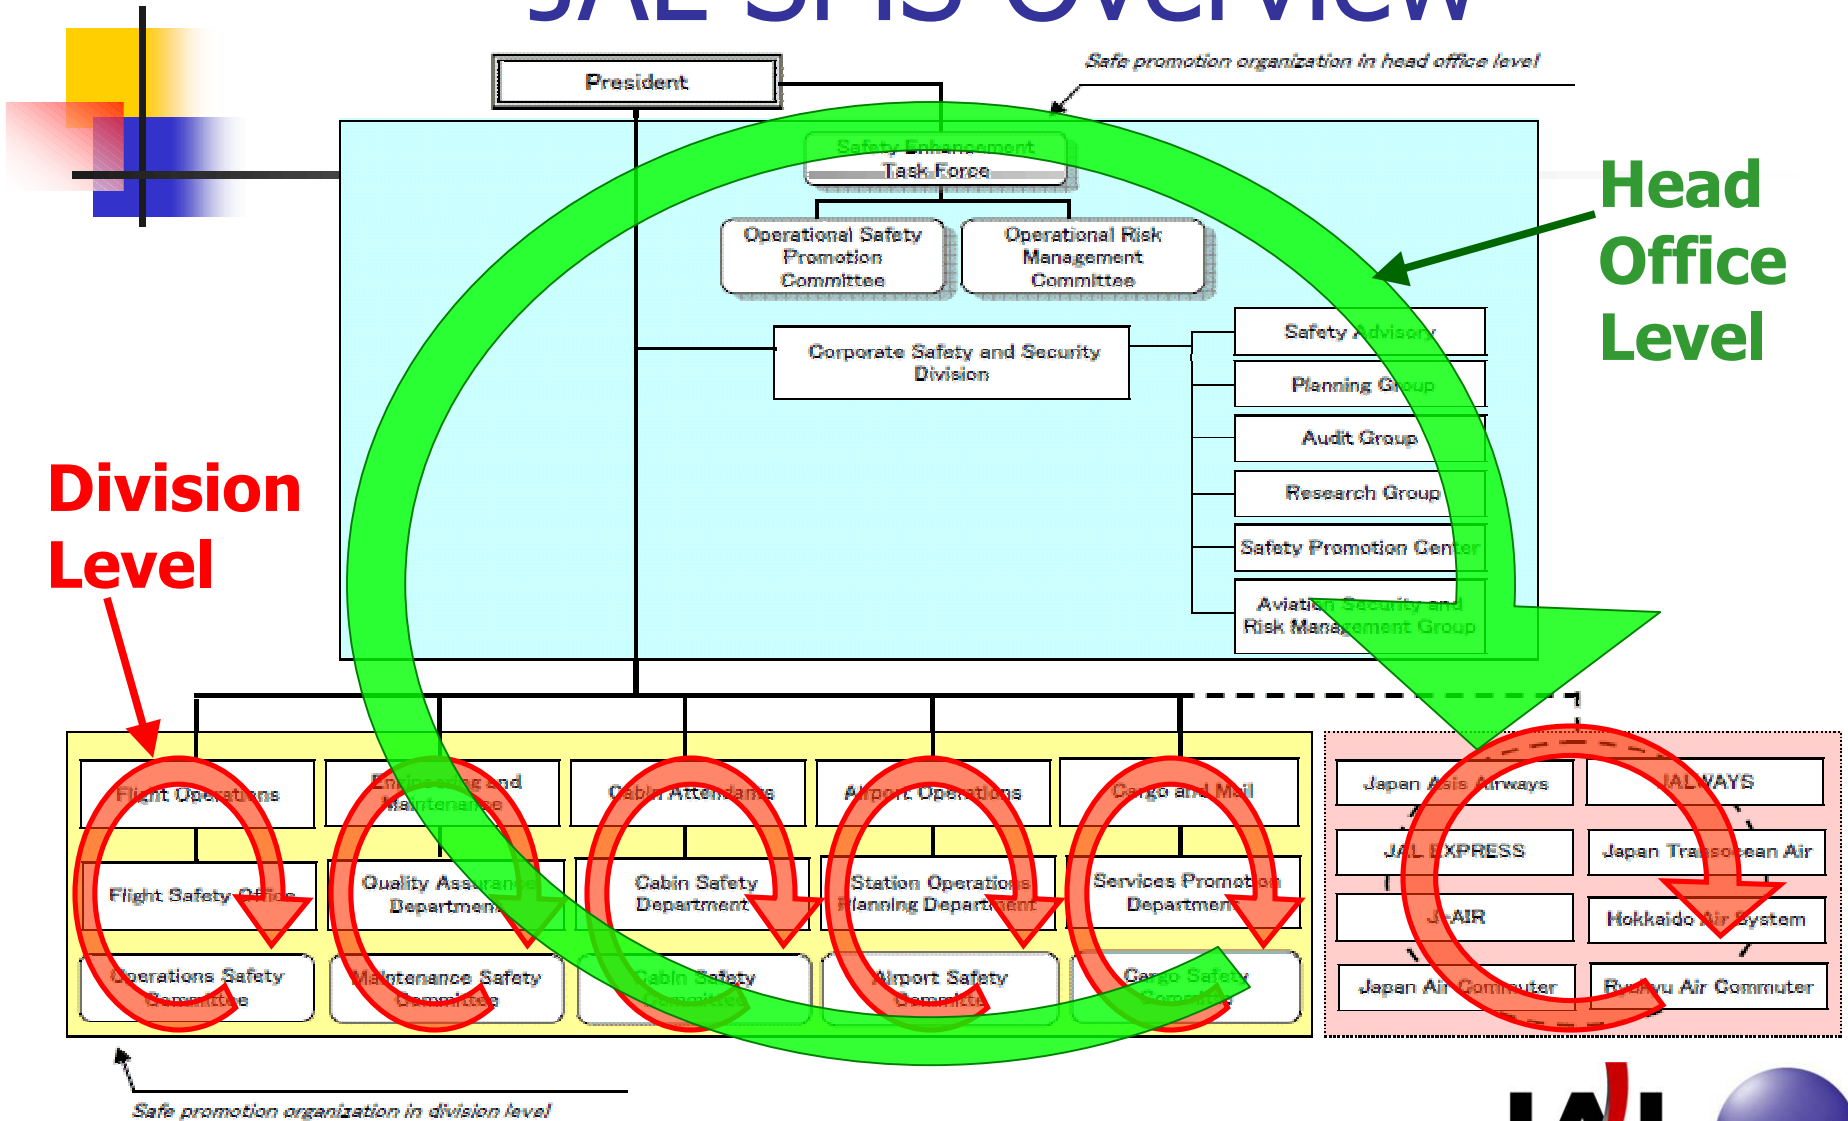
JAL SMS Overview

Safe promotion organization in head office level

President

Safety Enhancement Task Force

Operational Safety Promotion Committee

Operational Risk Management Committee

Corporate Safety and Security Division

Safety Advisory

Planning Group

Audit Group

Research Group

Safety Promotion Center

Aviation Security and Risk Management Group

Head Office Level

Division Level

Flight Operations

Engineering and Maintenance

Cabin Attendants

Airport Operations

Cargo and Mail

Flight Safety Office

Quality Assurance Department

Cabin Safety Department

Station Operations Planning Department

Services Promotion Department

Operations Safety Committee

Maintenance Safety Committee

Cabin Safety Committee

Airport Safety Committee

Cargo Safety Committee

Japan Asia Airways

JALWAYS

JAL EXPRESS

Japan Transocean Air

J-AIR

Hokkaido Air System

Japan Air Commuter

Ryukyu Air Commuter

Safe promotion organization in division level

JAL